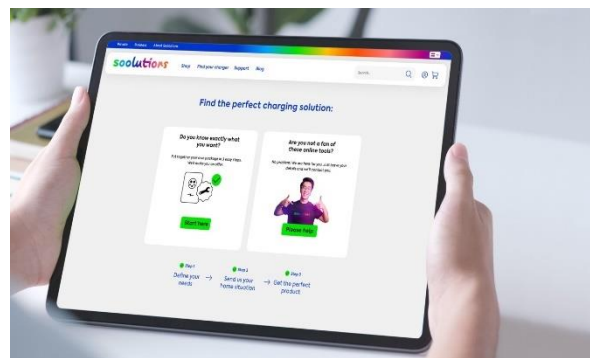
soolutions

Shop Find your charger Support Blog

Search

Find the perfect charging solution:

Do you know exactly what you want?

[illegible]

Start here

Are you not a fan of these online tools?

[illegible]

Please help

Step 1
Define your needs

Step 2
Send us your home situation

Step 3
Get the perfect product